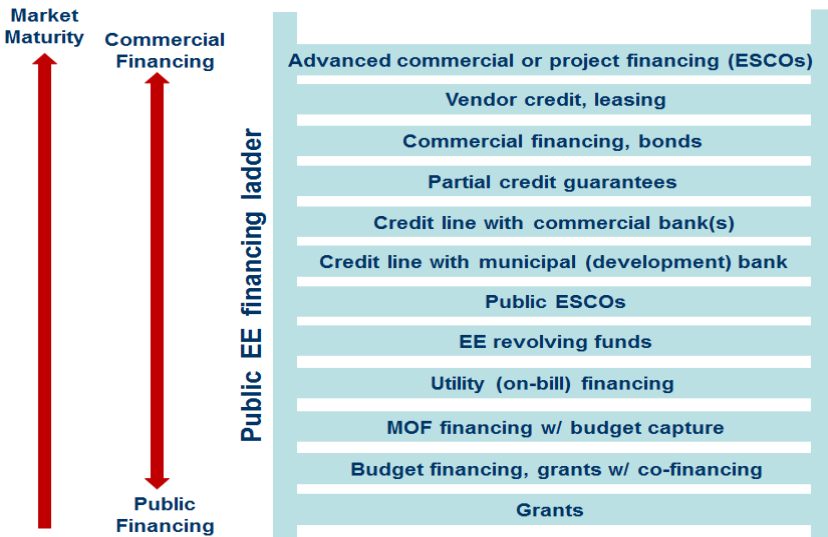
Market Maturity

Commercial Financing

Public Financing

Public EE financing ladder

Advanced commercial or project financing (ESCOs)

Vendor credit, leasing

Commercial financing, bonds

Partial credit guarantees

Credit line with commercial bank(s)

Credit line with municipal (development) bank

Public ESCOs

EE revolving funds

Utility (on-bill) financing

MOF financing w/ budget capture

Budget financing, grants w/ co-financing

Grants